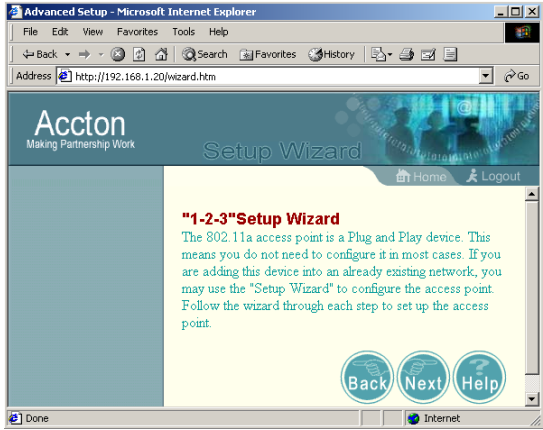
Advanced Setup - Microsoft Internet Explorer

File Edit View Favorites Tools Help

Back Search Favorites History

Address http://192.168.1.20/wizard.htm Go

Accton
Making Partnership Work

Setup Wizard

Home Logout

"1-2-3"Setup Wizard
The 802.11a access point is a Plug and Play device. This means you do not need to configure it in most cases. If you are adding this device into an already existing network, you may use the "Setup Wizard" to configure the access point. Follow the wizard through each step to set up the access point.

Back Next Help

Done Internet